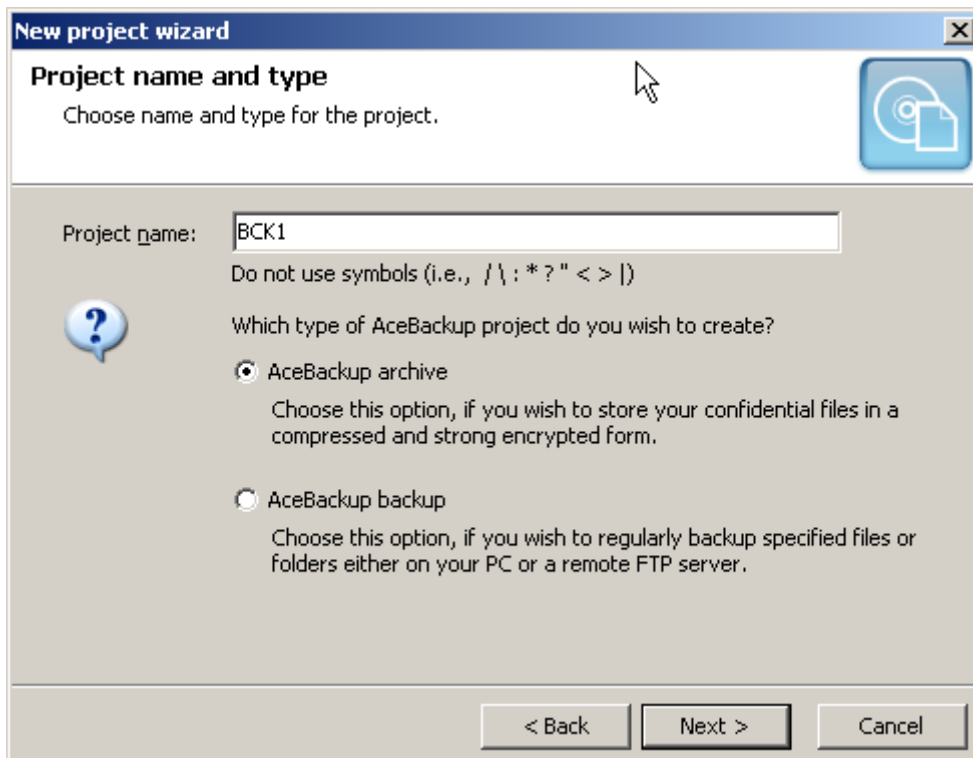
New project wizard

Project name and type

Choose name and type for the project.

Project name: BCK1

Do not use symbols (i.e., / \ : * ? " < > |)

Which type of AceBackup project do you wish to create?

AceBackup archive

Choose this option, if you wish to store your confidential files in a compressed and strong encrypted form.

AceBackup backup

Choose this option, if you wish to regularly backup specified files or folders either on your PC or a remote FTP server.

< Back

Next >

Cancel